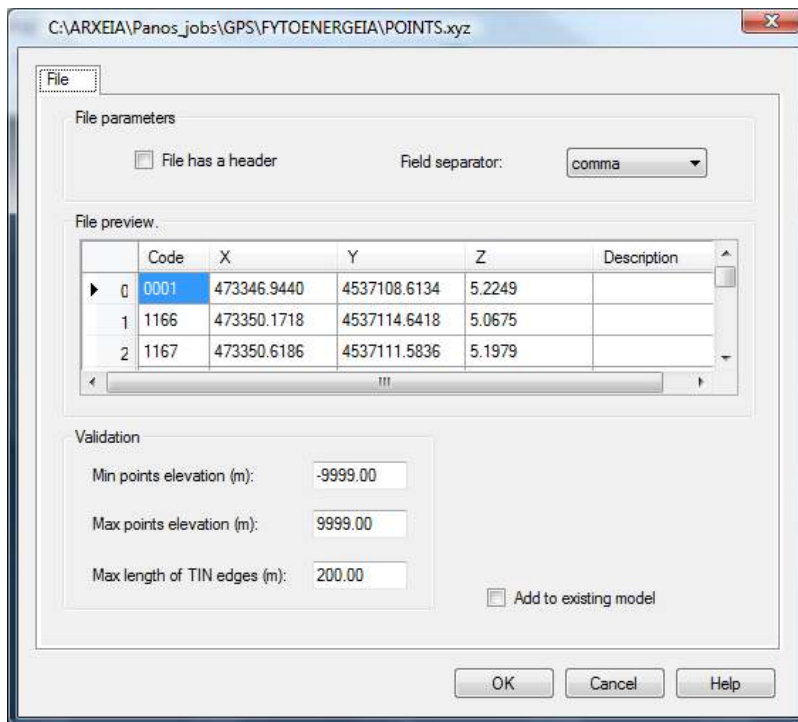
C:\ARXEIA\Panos_jobs\GPS\FYTOENERGEIA\POINTS.xyz

File

File parameters

File has a header

Field separator: comma

File preview.

| | Code | X | Y | Z | Description |
|---|---|---|---|---|---|
| 0 | 0001 | 473346.9440 | 4537108.6134 | 5.2249 | |
| 1 | 1166 | 473350.1718 | 4537114.6418 | 5.0675 | |
| 2 | 1167 | 473350.6186 | 4537111.5836 | 5.1979 | |

Validation

Min points elevation (m): -9999.00

Max points elevation (m): 9999.00

Max length of TIN edges (m): 200.00

Add to existing model

OK Cancel Help